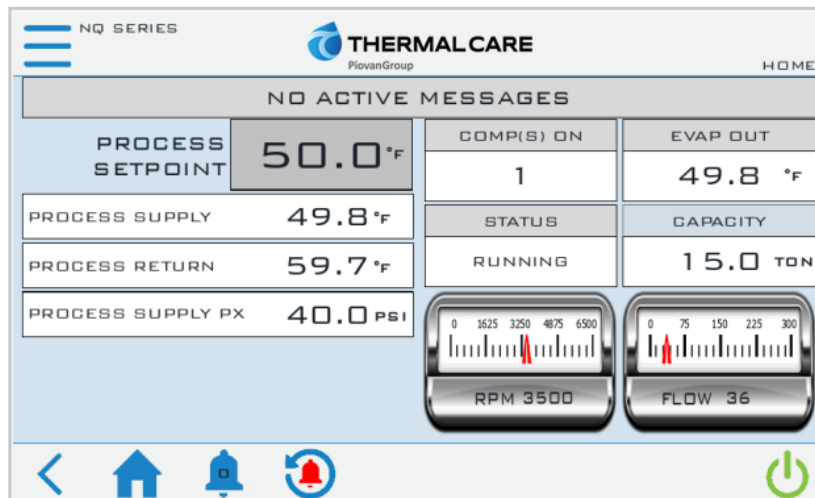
NQ SERIES

THERMALCARE
PiovanGroup

HOME

NO ACTIVE MESSAGES

PROCESS SETPOINT 50.0°F

COMP(S) ON
1

EVAP OUT
49.8 °F

PROCESS SUPPLY 49.8°F

PROCESS RETURN 59.7°F

PROCESS SUPPLY PX 40.0PSI

STATUS
RUNNING

CAPACITY
15.0 TON

0 1625 3250 4875 6500
RPM 3500

0 75 150 225 300
FLOW 36